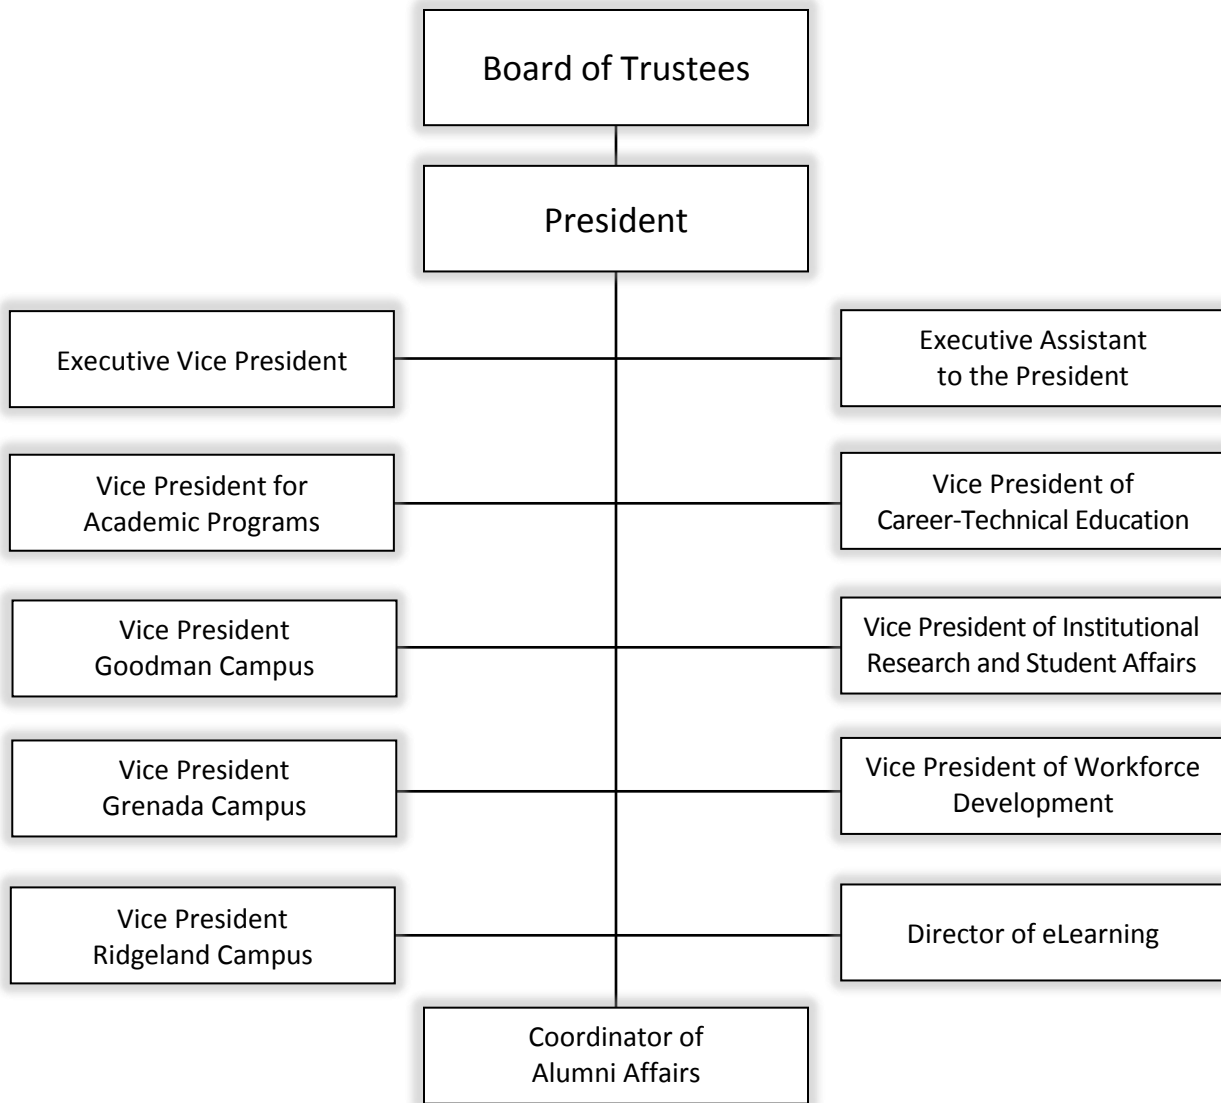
Board of Trustees

President

Executive Vice President

Executive Assistant to the President

Vice President for Academic Programs

Vice President of Career-Technical Education

Vice President Goodman Campus

Vice President of Institutional Research and Student Affairs

Vice President Grenada Campus

Vice President of Workforce Development

Vice President Ridgeland Campus

Director of eLearning

Coordinator of Alumni Affairs